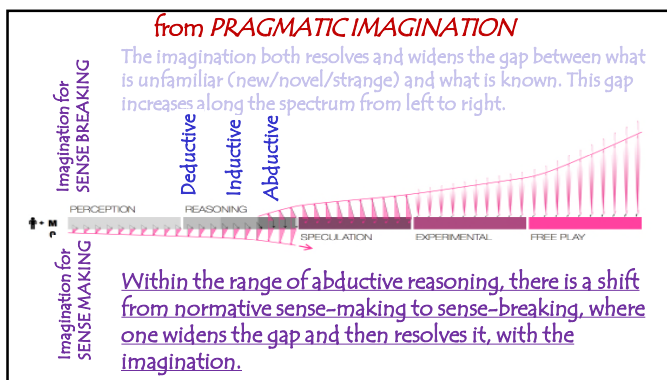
from PRAGMATIC IMAGINATION

The imagination both resolves and widens the gap between what is unfamiliar (new/novel/strange) and what is known. This gap increases along the spectrum from left to right.

Imagination for SENSE BREAKING

Deductive
Inductive
Abductive

PERCEPTION
REASONING
SPECULATION
EXPERIMENTAL
FREE PLAY

Imagination for SENSE MAKING

Within the range of abductive reasoning, there is a shift from normative sense-making to sense-breaking, where one widens the gap and then resolves it, with the imagination.